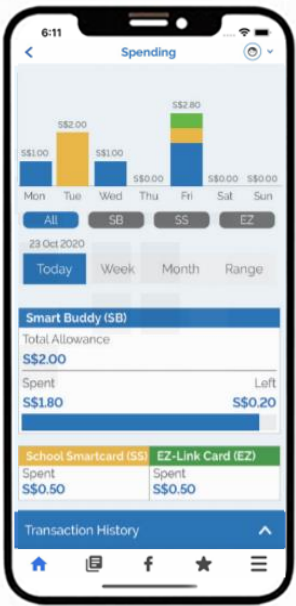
6:11

Spending

S$1.00 S$2.00 S$1.00 S$0.00 S$2.80 S$0.00 S$0.00

Mon Tue Wed Thu Fri Sat Sun

All SB SS EZ

23 Oct 2020

Today Week Month Range

Smart Buddy (SB)

Total Allowance

S$2.00

Spent

S$1.80

Left

S$0.20

School Smartcard (SS)

Spent

S$0.50

EZ-Link Card (EZ)

Spent

S$0.50

Transaction History